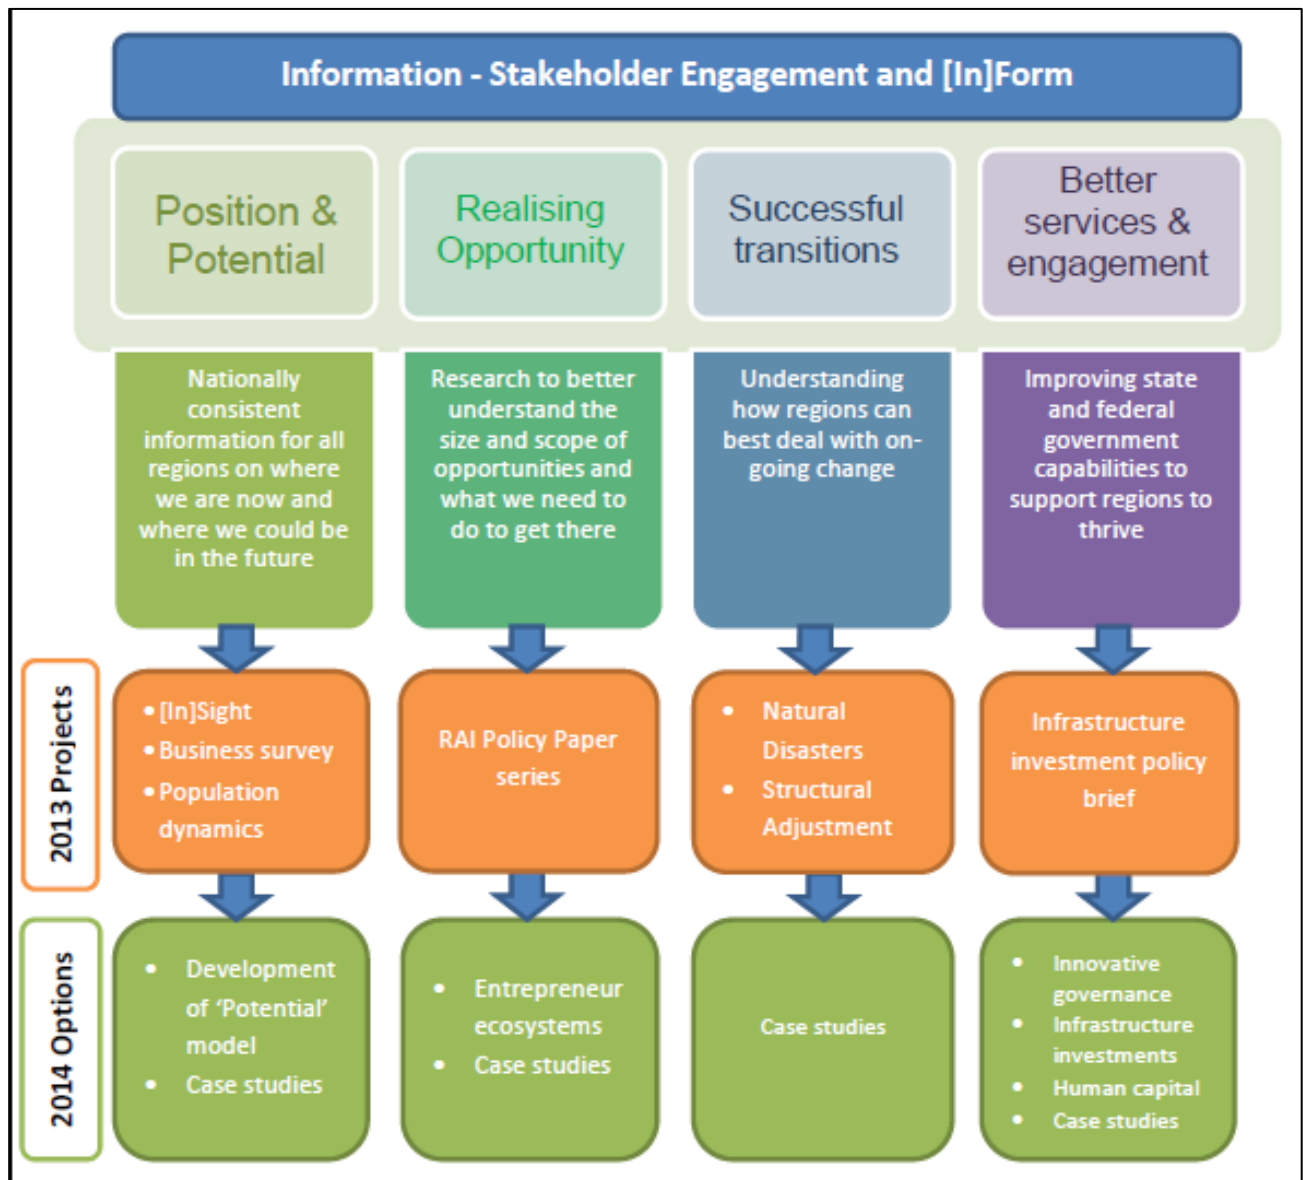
Information - Stakeholder Engagement and [In]Form

Position & Potential

Realising Opportunity

Successful transitions

Better services & engagement

Nationally consistent information for all regions on where we are now and where we could be in the future

Research to better understand the size and scope of opportunities and what we need to do to get there

Understanding how regions can best deal with on-going change

Improving state and federal government capabilities to support regions to thrive

2013 Projects

• [In]Sight
• Business survey
• Population dynamics

RAI Policy Paper series

• Natural Disasters
• Structural Adjustment

Infrastructure investment policy brief

2014 Options

• Development of 'Potential' model
• Case studies

• Entrepreneur ecosystems
• Case studies

Case studies

• Innovative governance
• Infrastructure investments
• Human capital
• Case studies